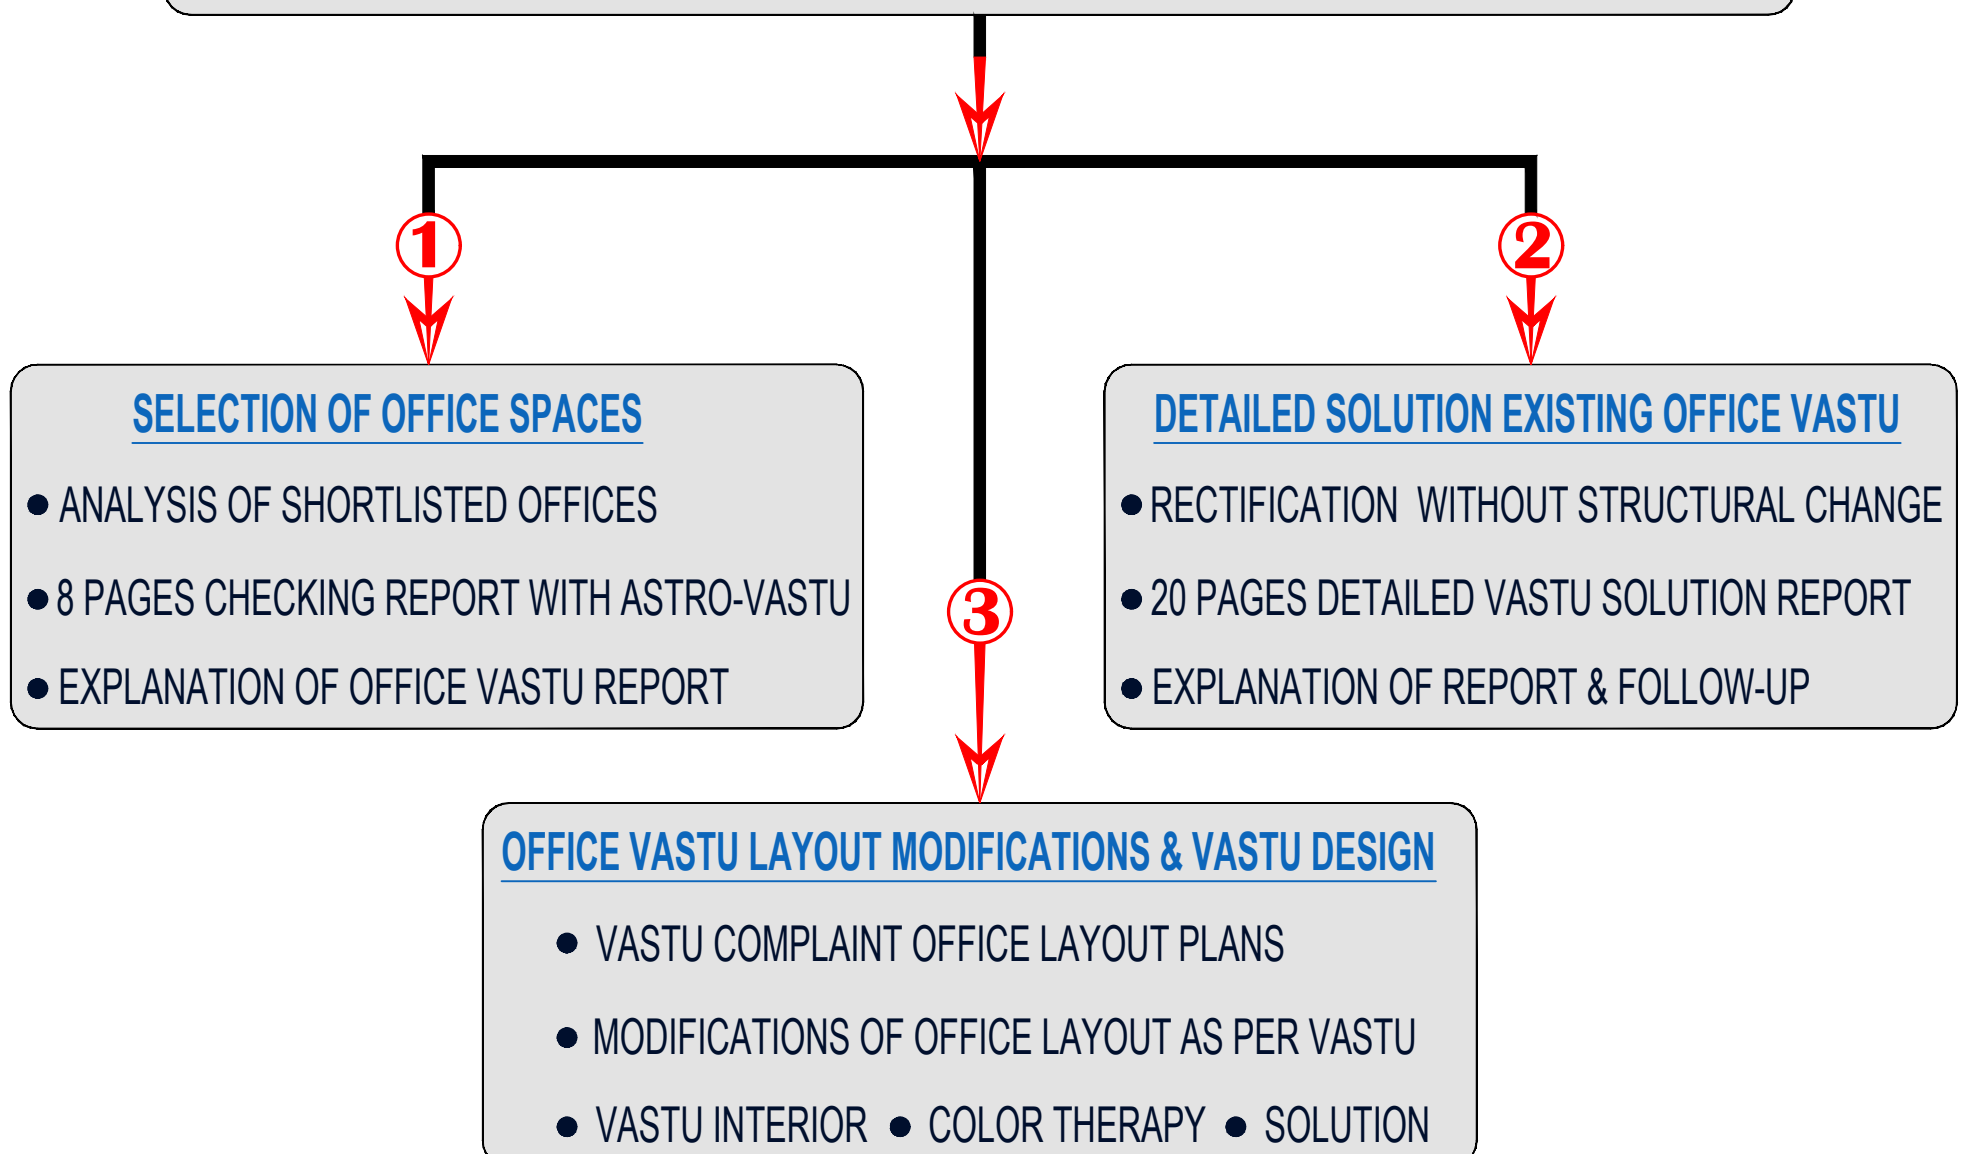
①

SELECTION OF OFFICE SPACES

- ANALYSIS OF SHORTLISTED OFFICES
- 8 PAGES CHECKING REPORT WITH ASTRO-VASTU
- EXPLANATION OF OFFICE VASTU REPORT

②

DETAILED SOLUTION EXISTING OFFICE VASTU

- RECTIFICATION WITHOUT STRUCTURAL CHANGE
- 20 PAGES DETAILED VASTU SOLUTION REPORT
- EXPLANATION OF REPORT & FOLLOW-UP

③

OFFICE VASTU LAYOUT MODIFICATIONS & VASTU DESIGN

- VASTU COMPLAINT OFFICE LAYOUT PLANS
- MODIFICATIONS OF OFFICE LAYOUT AS PER VASTU
- VASTU INTERIOR • COLOR THERAPY • SOLUTION